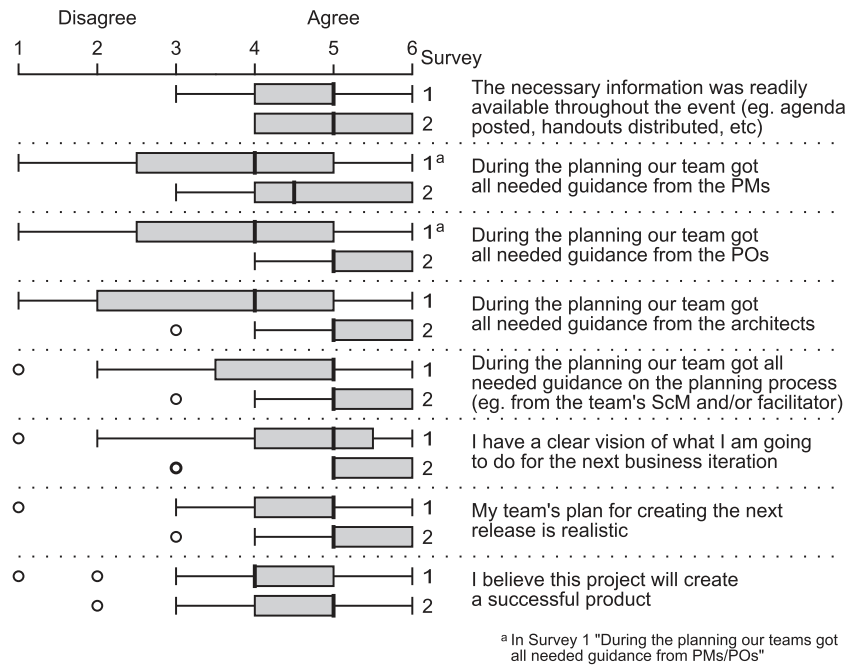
Disagree Agree

1 2 3 4 5 6 Survey

1 2 The necessary information was readily available throughout the event (eg. agenda posted, handouts distributed, etc)

$1^a$ 2 During the planning our team got all needed guidance from the PMs

$1^a$ 2 During the planning our team got all needed guidance from the POs

1 2 During the planning our team got all needed guidance from the architects

1 2 During the planning our team got all needed guidance on the planning process (eg. from the team's ScM and/or facilitator)

1 2 I have a clear vision of what I am going to do for the next business iteration

1 2 My team's plan for creating the next release is realistic

1 2 I believe this project will create a successful product

$^a$ In Survey 1 "During the planning our teams got all needed guidance from PMs/POs"